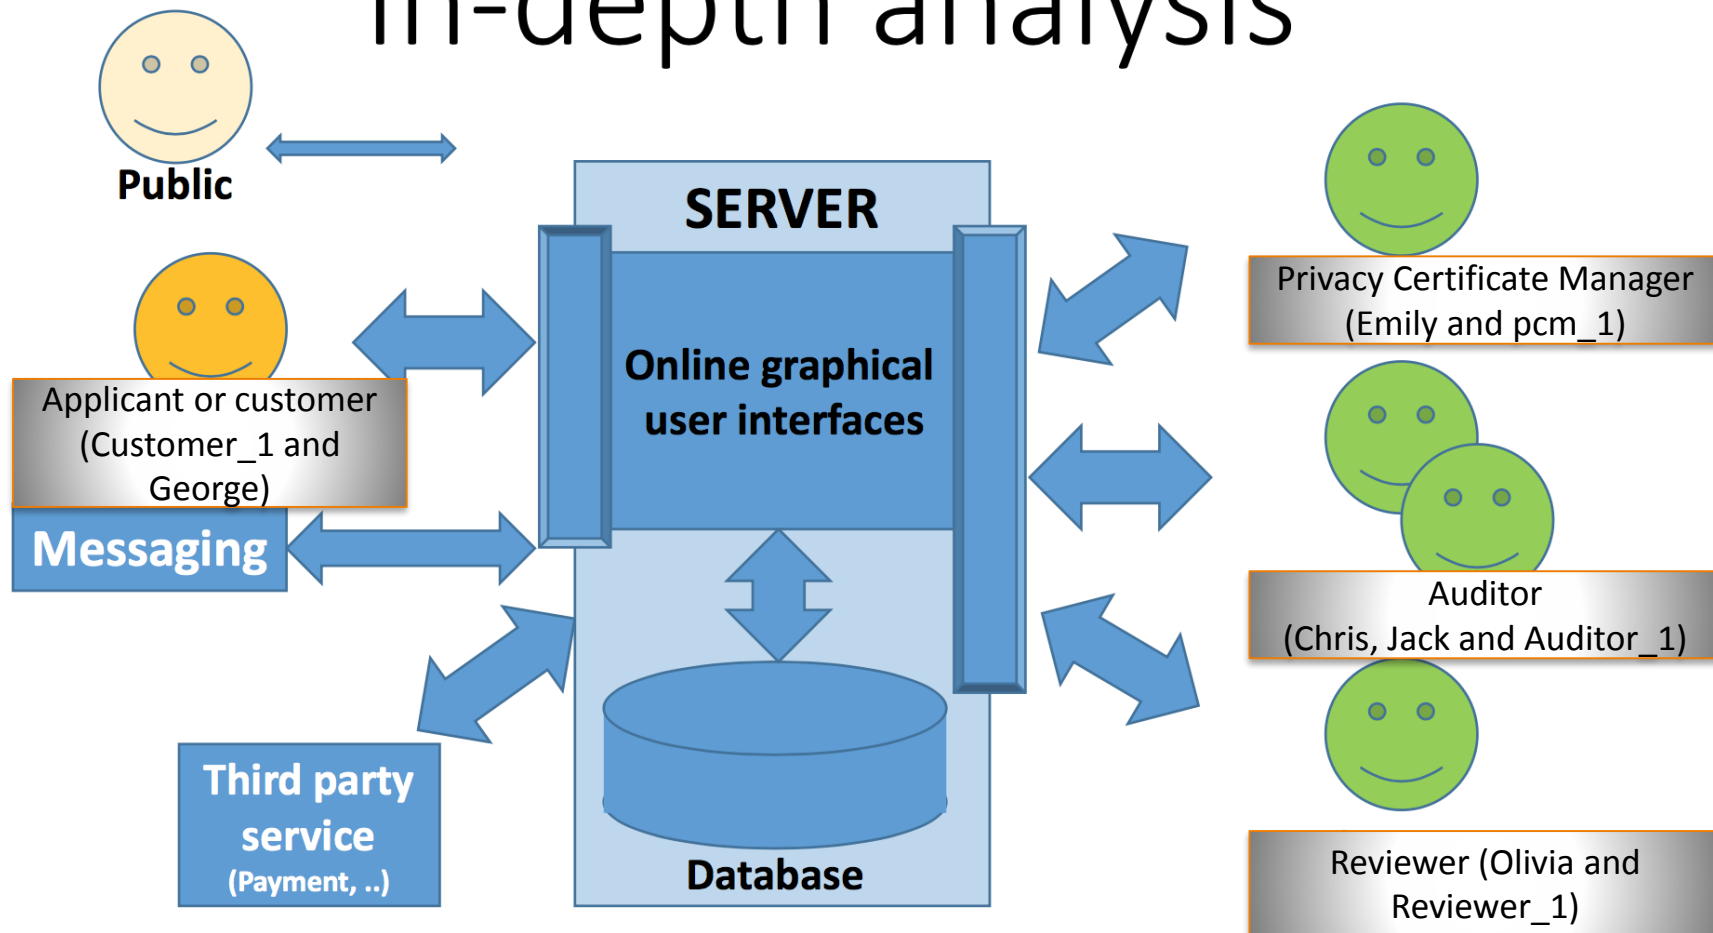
In-depth analysis

Public

SERVER

Online graphical user interfaces

Privacy Certificate Manager (Emily and pcm_1)

Applicant or customer (Customer_1 and George)

Messaging

Auditor (Chris, Jack and Auditor_1)

Third party service (Payment, ..)

Database

Reviewer (Olivia and Reviewer_1)